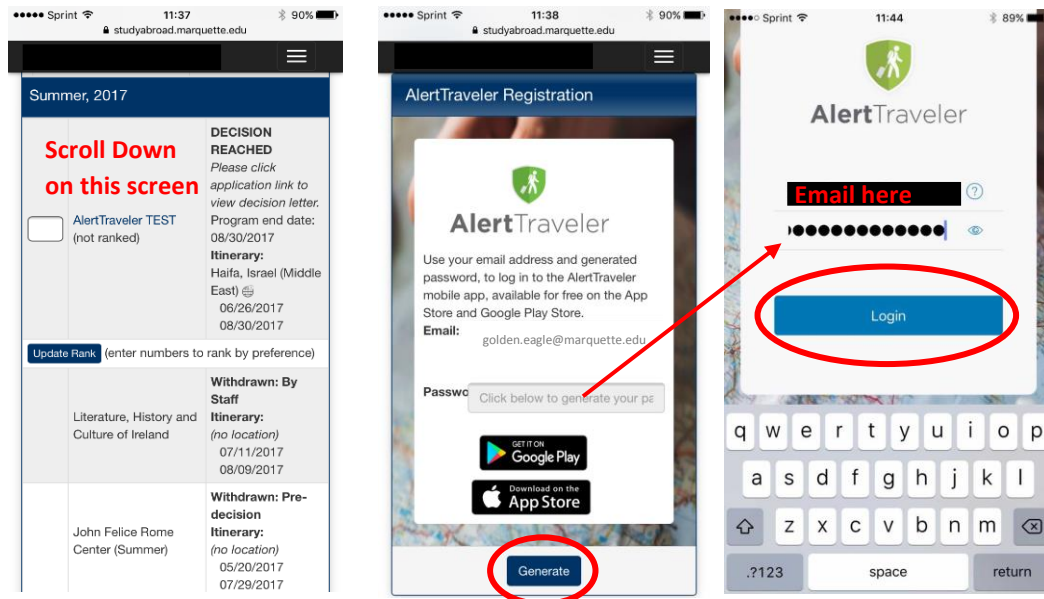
●●●●● Sprint 11:37 90%
studyabroad.marquette.edu

Summer, 2017

Scroll Down on this screen

DECISION REACHED
Please click application link to view decision letter.
Program end date: 08/30/2017
Itinerary:
Haifa, Israel (Middle East)
06/26/2017
08/30/2017

AlertTraveler TEST
(not ranked)

Update Rank (enter numbers to rank by preference)

Literature, History and Culture of Ireland

Withdrawn: By Staff
Itinerary:
(no location)
07/11/2017
08/09/2017

John Felice Rome Center (Summer)

Withdrawn: Pre-decision
Itinerary:
(no location)
05/20/2017
07/29/2017

●●●●● Sprint 11:38 90%
studyabroad.marquette.edu

AlertTraveler Registration

AlertTraveler

Use your email address and generated password, to log in to the AlertTraveler mobile app, available for free on the App Store and Google Play Store.
Email: golden.eagle@marquette.edu

Passwo Click below to generate your pa

GET IT ON Google Play
Download on the App Store

Generate

●●●○○ Sprint 11:44 89%

AlertTraveler

Email here
●●●●●●●●●●●●●

Login

q w e r t y u i o p
a s d f g h j k l
z x c v b n m
.?123 space return